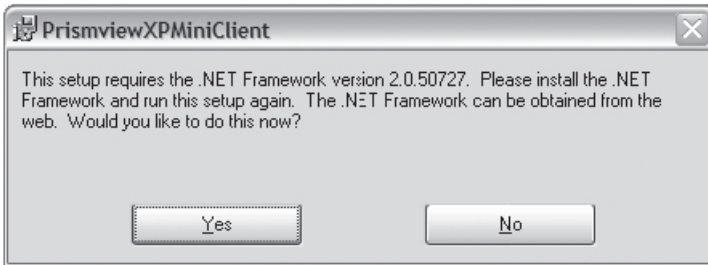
PrismviewXPMiniClient

This setup requires the .NET Framework version 2.0.50727. Please install the .NET Framework and run this setup again. The .NET Framework can be obtained from the web. Would you like to do this now?

Yes

No